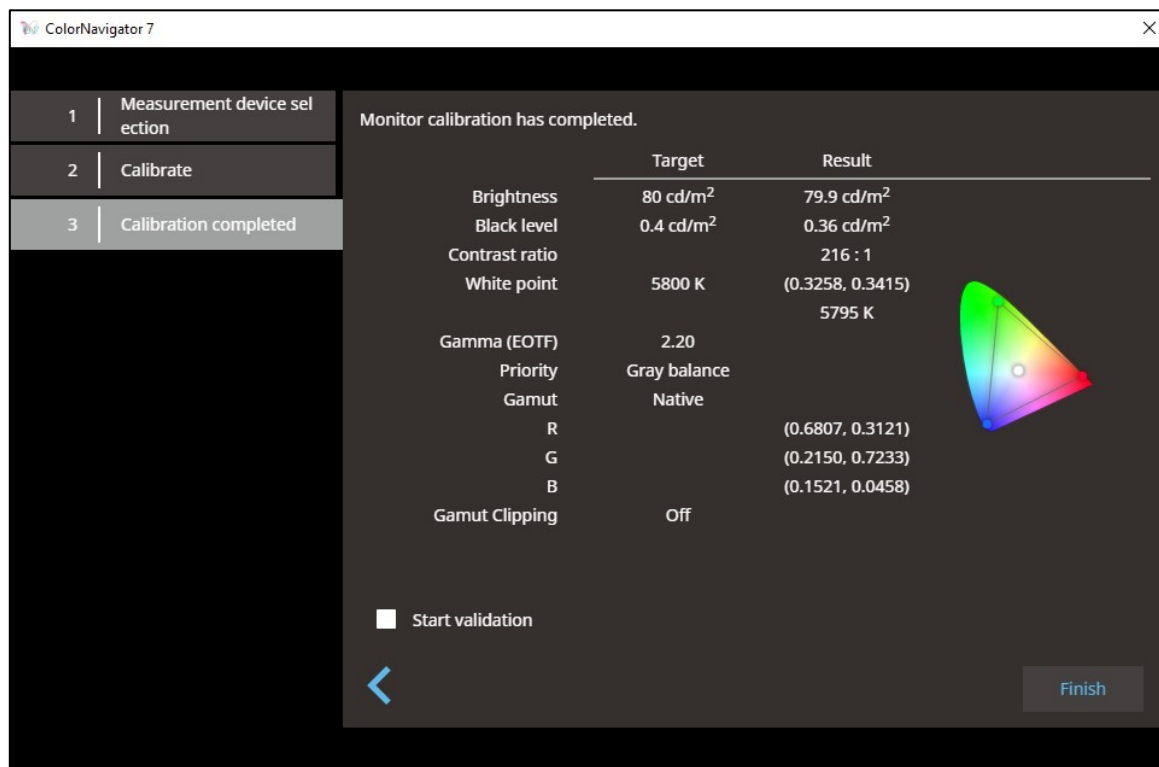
ColorNavigator 7

1 Measurement device selection

2 Calibrate

3 Calibration completed

Monitor calibration has completed.

| | Target | Result |
|---|---|---|
| Brightness | 80 cd/m$^2$ | 79.9 cd/m$^2$ |
| Black level | 0.4 cd/m$^2$ | 0.36 cd/m$^2$ |
| Contrast ratio | | 216 : 1 |
| White point | 5800 K | (0.3258, 0.3415) |
| | | 5795 K |
| Gamma (EOTF) | 2.20 | |
| Priority | Gray balance | |
| Gamut | Native | |
| R | | (0.6807, 0.3121) |
| G | | (0.2150, 0.7233) |
| B | | (0.1521, 0.0458) |
| Gamut Clipping | Off | |

Start validation

Finish